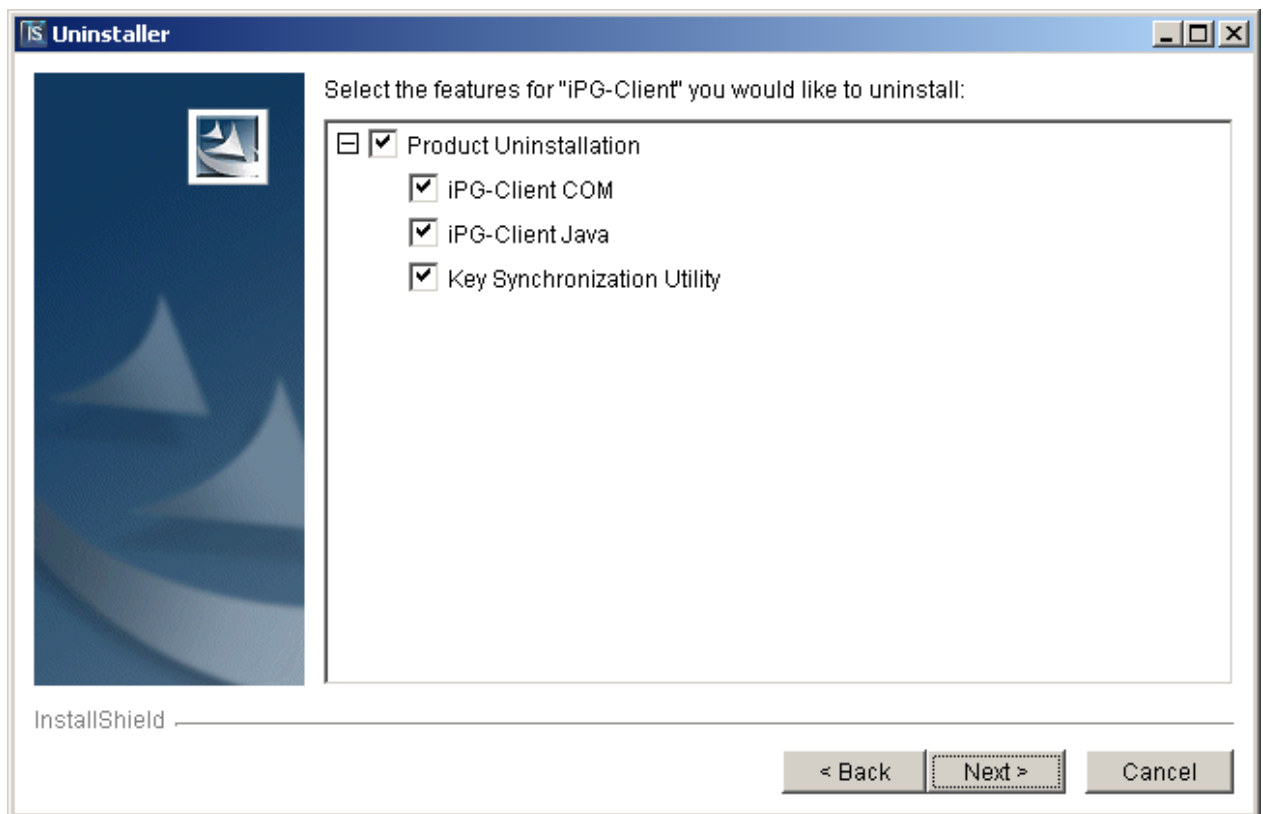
Uninstaller

Select the features for "iPG-Client" you would like to uninstall:

Product Uninstallation

iPG-Client COM

iPG-Client Java

Key Synchronization Utility

InstallShield

< Back

Next >

Cancel